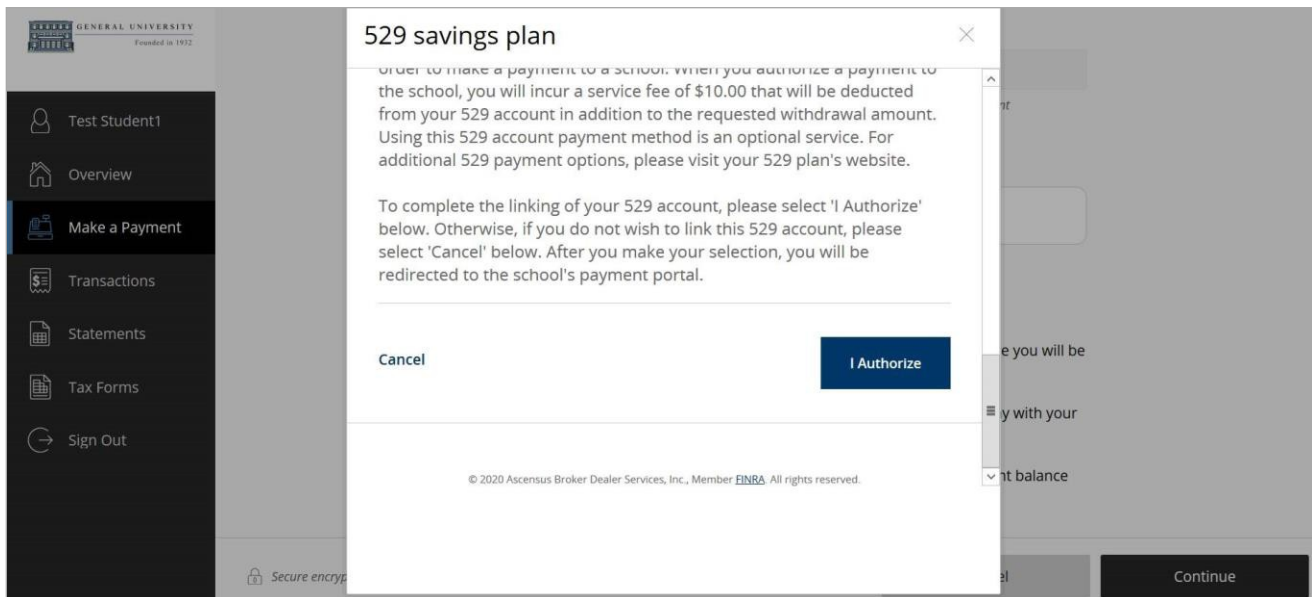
GENERAL UNIVERSITY
Founded in 1932

Test Student1

Overview

Make a Payment

Transactions

Statements

Tax Forms

Sign Out

529 savings plan

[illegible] to make a payment to a school. When you authorize a payment to the school, you will incur a service fee of $10.00 that will be deducted from your 529 account in addition to the requested withdrawal amount. Using this 529 account payment method is an optional service. For additional 529 payment options, please visit your 529 plan's website.

To complete the linking of your 529 account, please select 'I Authorize' below. Otherwise, if you do not wish to link this 529 account, please select 'Cancel' below. After you make your selection, you will be redirected to the school's payment portal.

Cancel

I Authorize

© 2020 Ascensus Broker Dealer Services, Inc., Member FINRA. All rights reserved.

nt

e you will be

y with your

nt balance

Secure encryp

el

Continue